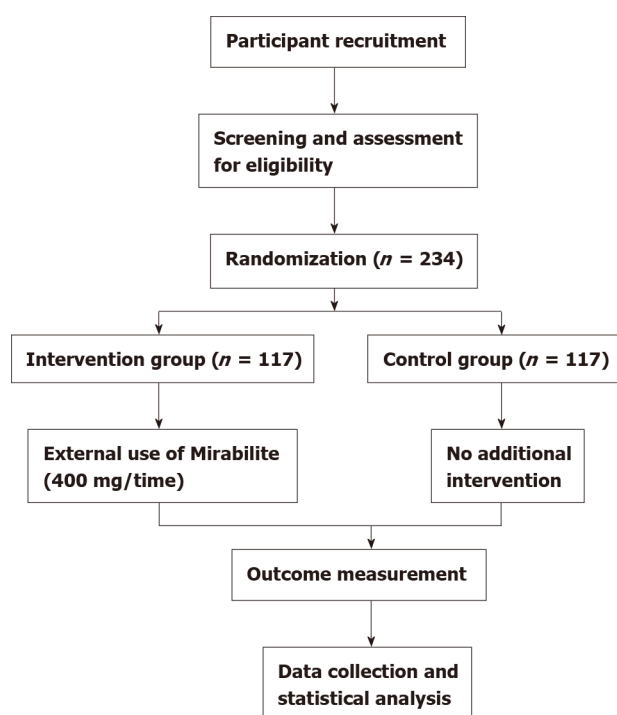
Participant recruitment

Screening and assessment for eligibility

Randomization ($n$ = 234)

Intervention group ($n$ = 117)

Control group ($n$ = 117)

External use of Mirabilite (400 mg/time)

No additional intervention

Outcome measurement

Data collection and statistical analysis